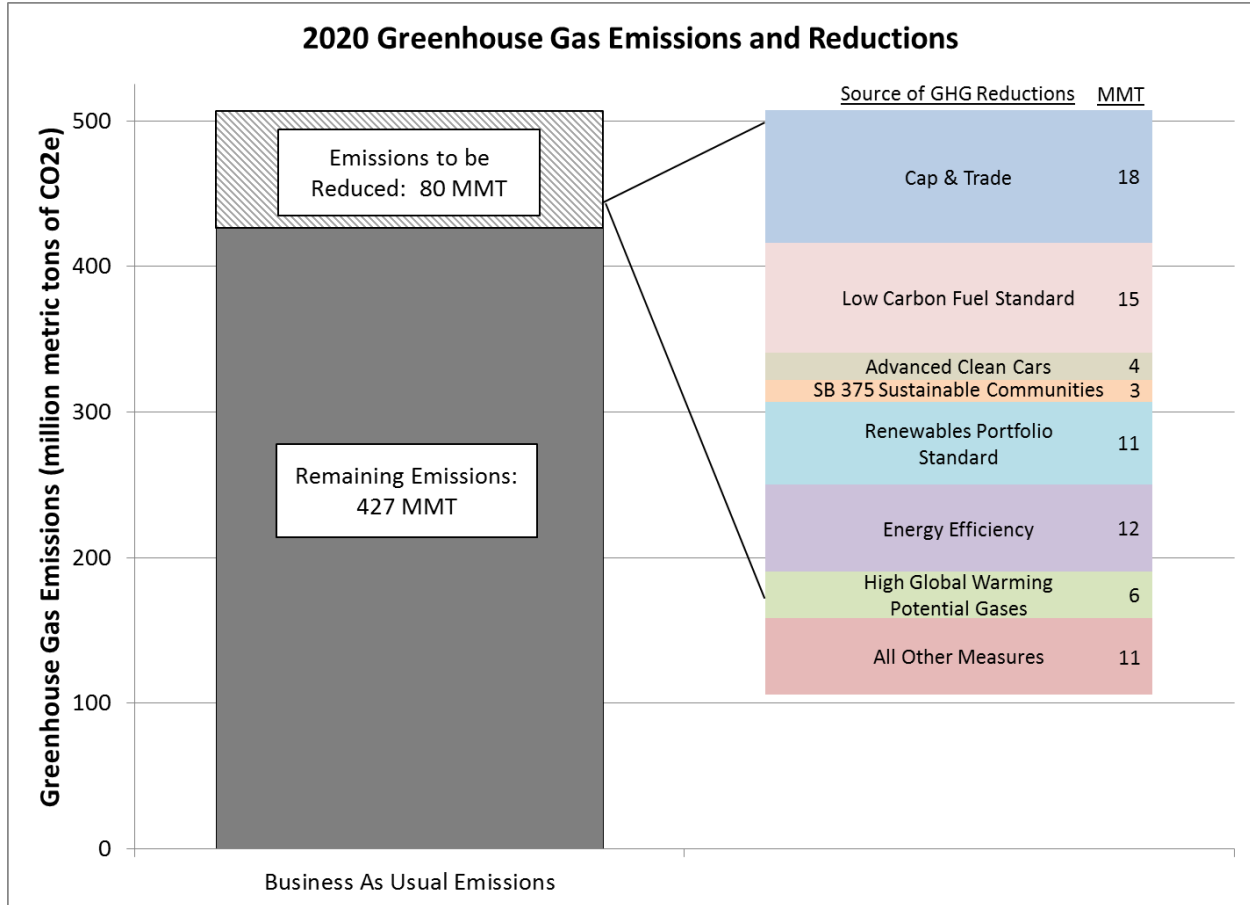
2020 Greenhouse Gas Emissions and Reductions

Greenhouse Gas Emissions (million metric tons of CO2e)

500
400
300
200
100
0

Emissions to be Reduced: 80 MMT

Remaining Emissions: 427 MMT

Business As Usual Emissions

| Source of GHG Reductions | MMT |
|---|---|
| Cap & Trade | 18 |
| Low Carbon Fuel Standard | 15 |
| Advanced Clean Cars | 4 |
| SB 375 Sustainable Communities | 3 |
| Renewables Portfolio Standard | 11 |
| Energy Efficiency | 12 |
| High Global Warming Potential Gases | 6 |
| All Other Measures | 11 |